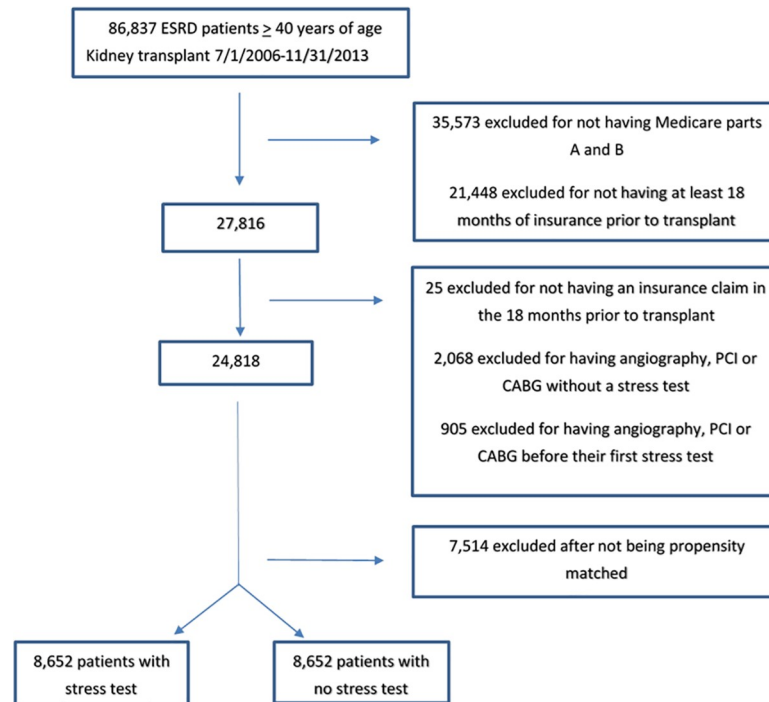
86,837 ESRD patients $\geq$ 40 years of age
Kidney transplant 7/1/2006-11/31/2013

35,573 excluded for not having Medicare parts A and B

21,448 excluded for not having at least 18 months of insurance prior to transplant

27,816

25 excluded for not having an insurance claim in the 18 months prior to transplant

24,818

2,068 excluded for having angiography, PCI or CABG without a stress test

905 excluded for having angiography, PCI or CABG before their first stress test

7,514 excluded after not being propensity matched

8,652 patients with stress test

8,652 patients with no stress test